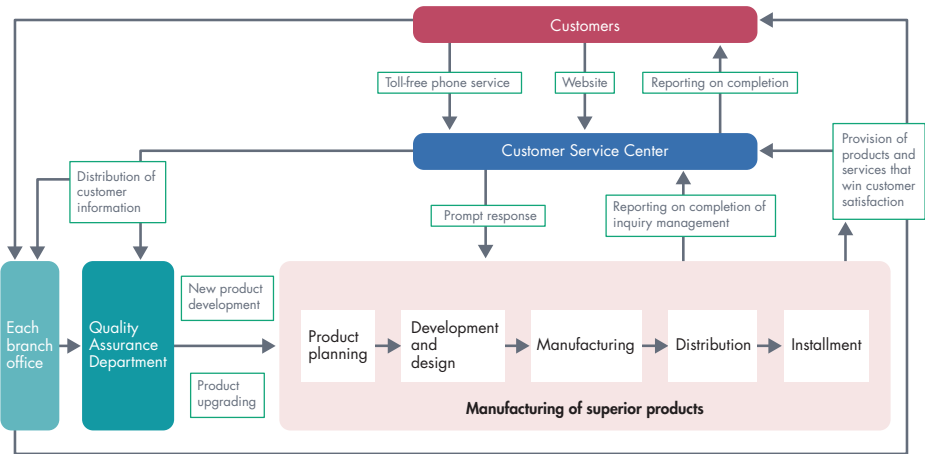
Customers

Toll-free phone service

Website

Reporting on completion

Customer Service Center

Provision of products and services that win customer satisfaction

Distribution of customer information

Prompt response

Reporting on completion of inquiry management

Each branch office

Quality Assurance Department

New product development

Product upgrading

Product planning

Development and design

Manufacturing

Distribution

Installment

Manufacturing of superior products